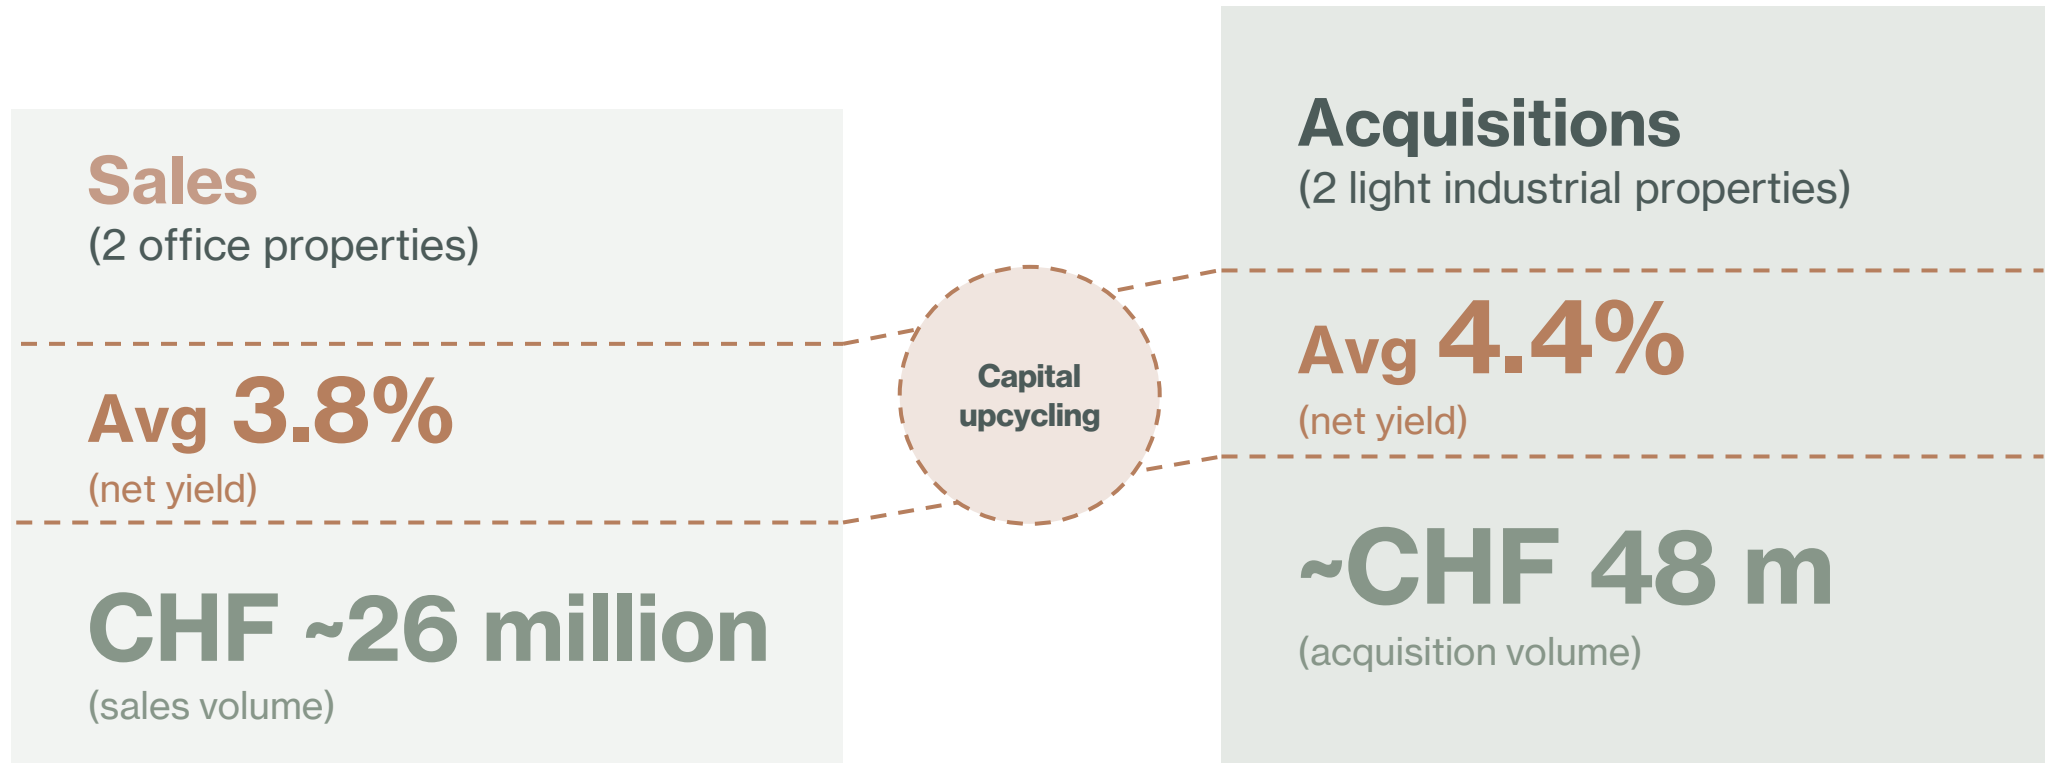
Sales
(2 office properties)

Avg 3.8%
(net yield)

CHF ~26 million
(sales volume)

Capital upcycling

Acquisitions
(2 light industrial properties)

Avg 4.4%
(net yield)

~CHF 48 m
(acquisition volume)